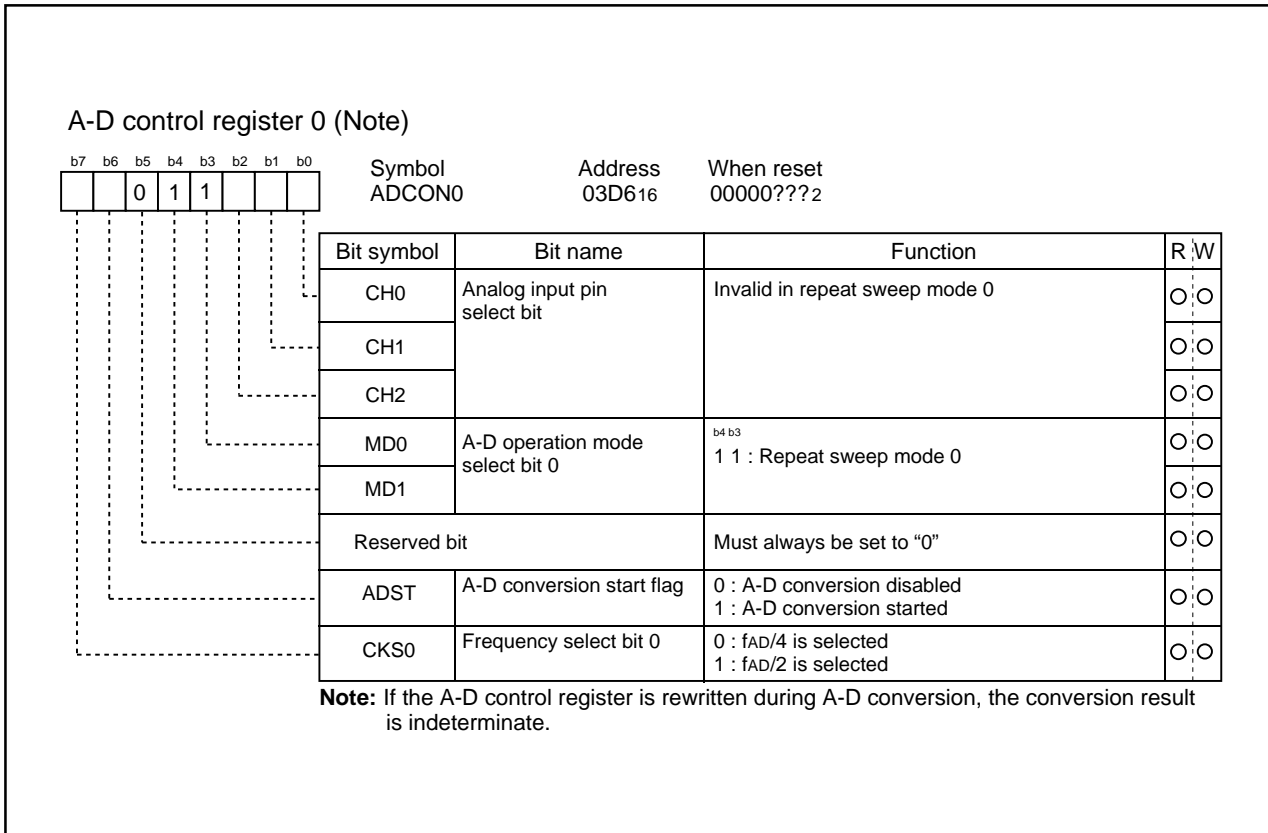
A-D control register 0 (Note)

b7 b6 b5 b4 b3 b2 b1 b0

0 1 1

Symbol ADCON0

Address $03D6_{16}$

When reset $00000???_2$

| Bit symbol | Bit name | Function | R | W |
|---|---|---|---|---|
| CH0 | Analog input pin select bit | Invalid in repeat sweep mode 0 | ○ | ○ |
| CH1 | | | ○ | ○ |
| CH2 | | | ○ | ○ |
| MD0 | A-D operation mode select bit 0 | b4 b3<br>1 1 : Repeat sweep mode 0 | ○ | ○ |
| MD1 | | | ○ | ○ |
| Reserved bit | | Must always be set to “0” | ○ | ○ |
| ADST | A-D conversion start flag | 0 : A-D conversion disabled<br>1 : A-D conversion started | ○ | ○ |
| CKS0 | Frequency select bit 0 | 0 : fAD/4 is selected<br>1 : fAD/2 is selected | ○ | ○ |

Note: If the A-D control register is rewritten during A-D conversion, the conversion result is indeterminate.